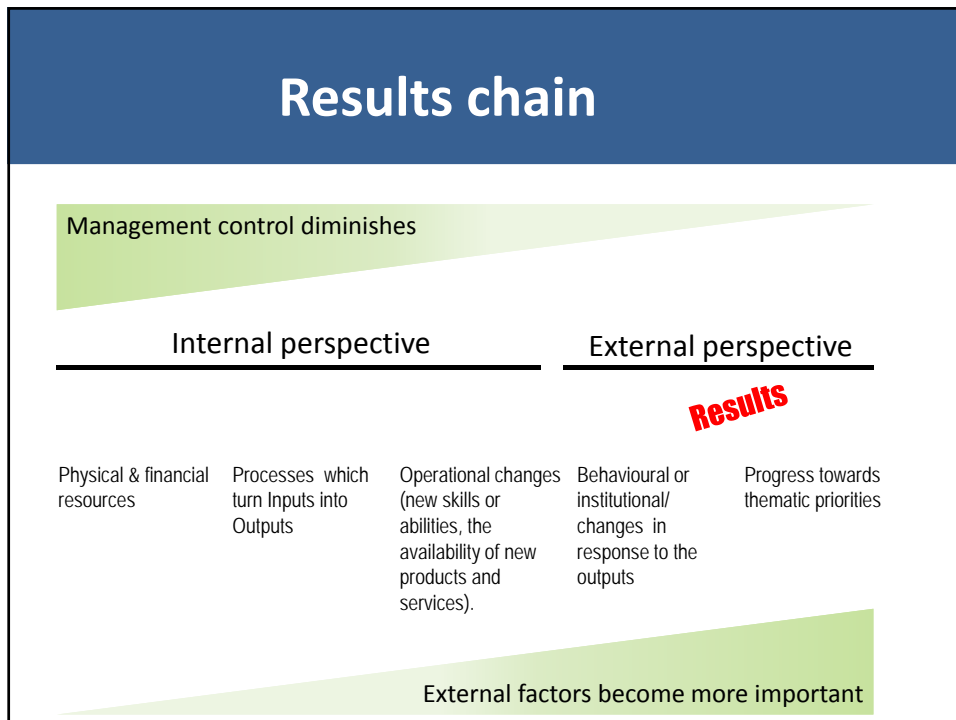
Results chain

Management control diminishes

Internal perspective

External perspective

Results

Physical & financial resources

Processes which turn Inputs into Outputs

Operational changes (new skills or abilities, the availability of new products and services).

Behavioural or institutional/ changes in response to the outputs

Progress towards thematic priorities

External factors become more important